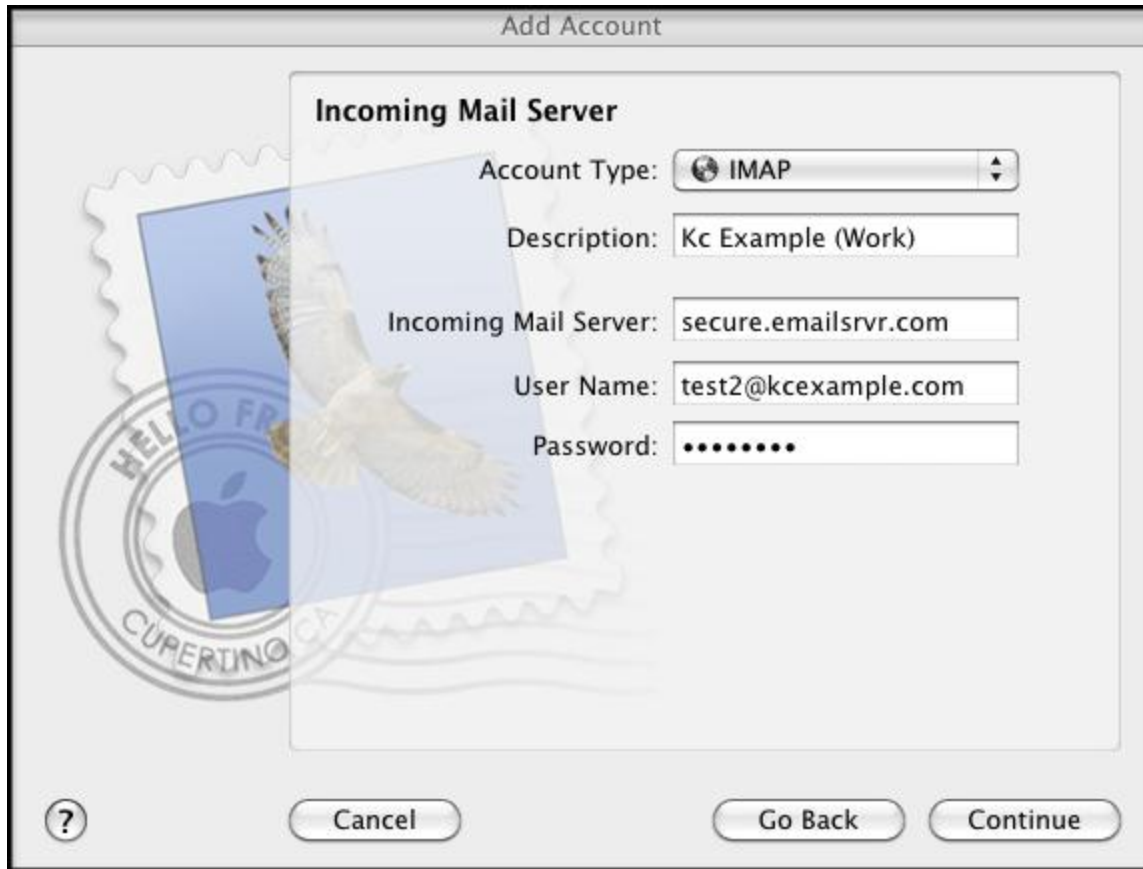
Add Account

Incoming Mail Server

Account Type: IMAP

Description: Kc Example (Work)

Incoming Mail Server: secure.emailsrvr.com

User Name: test2@kcexample.com

Password: ••••••••

HELLO FR

CUPERTINO CA

?

Cancel

Go Back

Continue